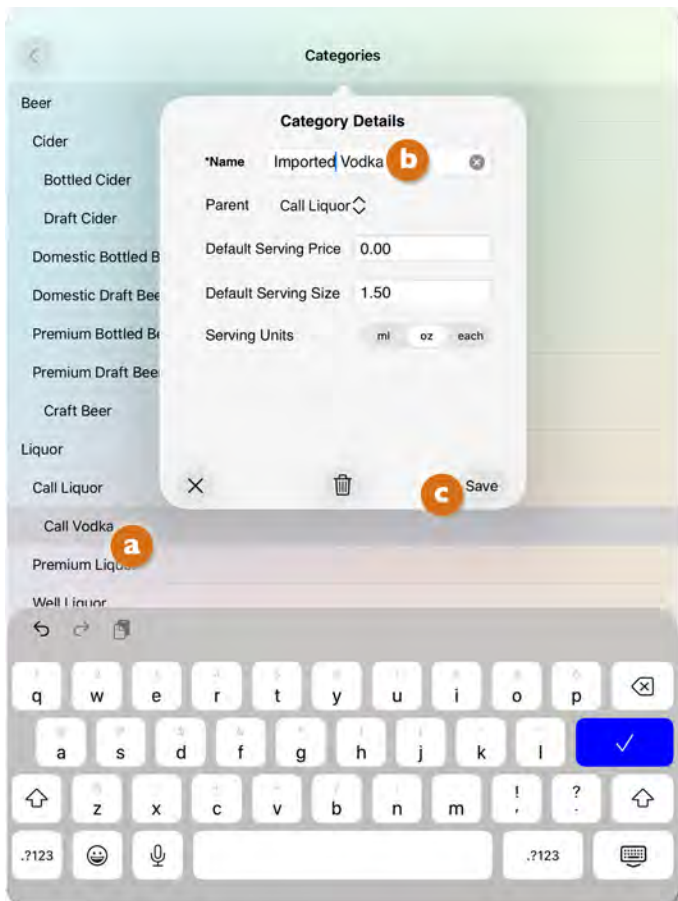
Categories

Beer

Cider

Bottled Cider

Draft Cider

Domestic Bottled B

Domestic Draft Bee

Premium Bottled Be

Premium Draft Bee

Craft Beer

Liquor

Call Liquor

Call Vodka

Premium Liqu

Well Liquor

Category Details

*Name Imported Vodka

b

Parent Call Liquor

Default Serving Price 0.00

Default Serving Size 1.50

Serving Units ml oz each

c

Save

a

q w e r t y u i o p

a s d f g h j k l

z x c v b n m ! ? , .

.?123 .?123